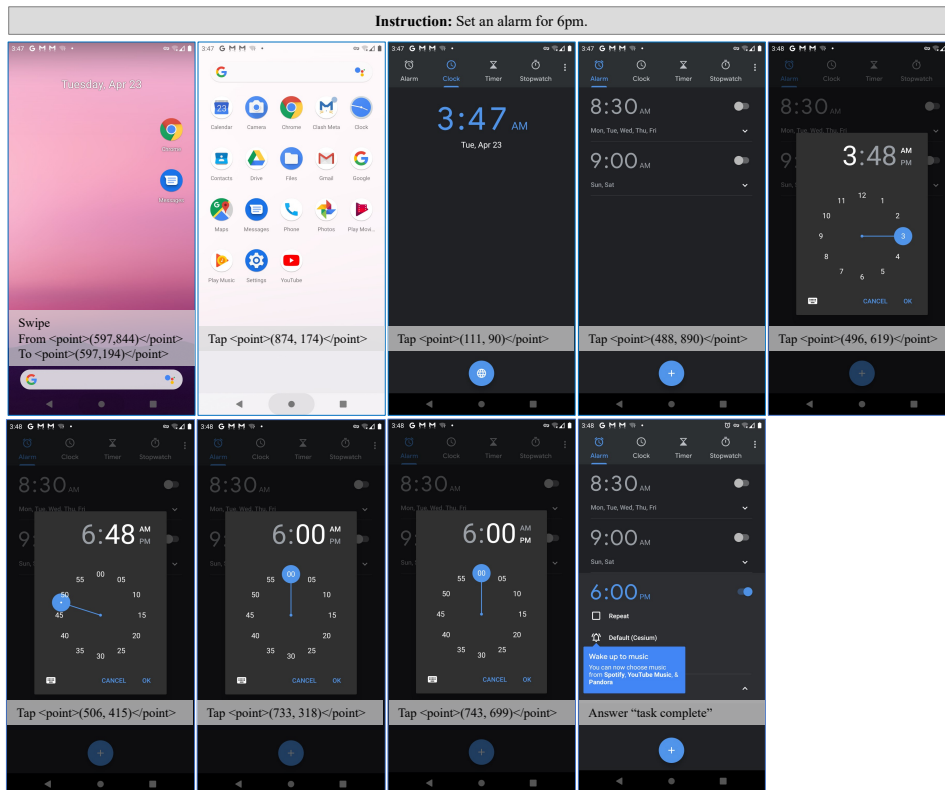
**Instruction:** Set an alarm for 6pm.

3:47 G M M

Tuesday, Apr 23

Chrome

Messages

Swipe
From <point>(597,844)</point>
To <point>(597,194)</point>

3:47 G M M

Calendar Camera Chrome Clash Meta Clock

Contacts Drive Files Gmail Google

Maps Messages Phone Photos Play Movi...

Play Music Settings YouTube

Tap <point>(874, 174)</point>

3:47 G M M

Alarm Clock Timer Stopwatch

3:47 AM

Tue, Apr 23

Tap <point>(111, 90)</point>

3:47 G M M

Alarm Clock Timer Stopwatch

8:30 AM

Mon, Tue, Wed, Thu, Fri

9:00 AM

Sun, Sat

Tap <point>(488, 890)</point>

3:48 G M M

Alarm Clock Timer Stopwatch

8:30 AM

3:48 AM PM

12 1 2 3 4 5 6 7 8 9 10 11

CANCEL OK

Tap <point>(496, 619)</point>

3:48 G M M

Alarm Clock Timer Stopwatch

8:30 AM

Mon, Tue, Wed, Thu, Fri

6:48 AM PM

00 05 10 15 20 25 30 35 40 45 50 55

CANCEL OK

Tap <point>(506, 415)</point>

3:48 G M M

Alarm Clock Timer Stopwatch

8:30 AM

6:00 AM PM

00 05 10 15 20 25 30 35 40 45 50 55

CANCEL OK

Tap <point>(733, 318)</point>

3:48 G M M

Alarm Clock Timer Stopwatch

8:30 AM

6:00 AM PM

00 05 10 15 20 25 30 35 40 45 50 55

CANCEL OK

Tap <point>(743, 699)</point>

3:48 G M M

Alarm Clock Timer Stopwatch

8:30 AM

Mon, Tue, Wed, Thu, Fri

9:00 AM

Sun, Sat

6:00 PM

Repeat

Default (Cesium)

Wake up to music
You can now choose music from Spotify, YouTube Music, & Pandora

Answer “task complete”